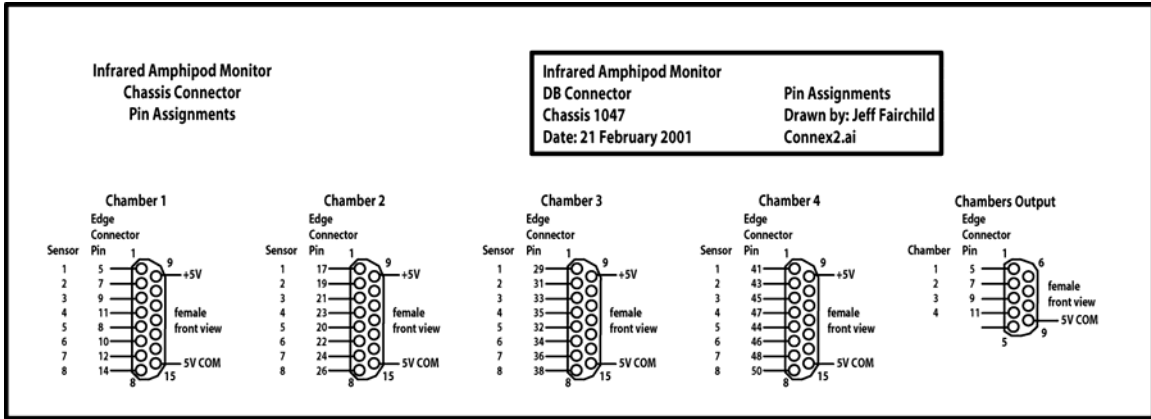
Infrared Amphipod Monitor
Chassis Connector
Pin Assignments

Infrared Amphipod Monitor
DB Connector
Chassis 1047
Date: 21 February 2001

Pin Assignments
Drawn by: Jeff Fairchild
Connex2.ai

Chamber 1
Edge Connector
Sensor Pin
1 5
2 7
3 9
4 11
5 8
6 10
7 12
8 14
1 9 8 15
+5V
female front view
5V COM

Chamber 2
Edge Connector
Sensor Pin
1 17
2 19
3 21
4 23
5 20
6 22
7 24
8 26
1 9 8 15
+5V
female front view
5V COM

Chamber 3
Edge Connector
Sensor Pin
1 29
2 31
3 33
4 35
5 32
6 34
7 36
8 38
1 9 8 15
+5V
female front view
5V COM

Chamber 4
Edge Connector
Sensor Pin
1 41
2 43
3 45
4 47
5 44
6 46
7 48
8 50
1 9 8 15
+5V
female front view
5V COM

Chambers Output
Edge Connector
Chamber Pin
1 5
2 7
3 9
4 11
1 6 5 9
female front view
5V COM